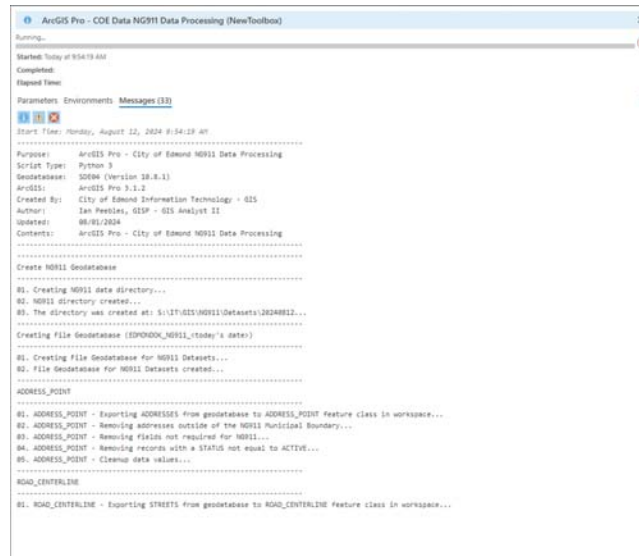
ArcGIS Pro - COE Data NG911 Data Processing (NewToolbox)

Running...

Started: Today at 9:54:19 AM
Completed:
Elapsed Time:

Parameters Environments Messages (33)

Start Time: Monday, August 12, 2024 9:54:19 AM
-----------------------------------------------------------------------
Purpose: ArcGIS Pro - City of Edmond NG911 Data Processing
Script Type: Python 3
Geodatabase: SDE94 (Version 10.8.1)
ArcGIS: ArcGIS Pro 3.1.2
Created By: City of Edmond Information Technology - GIS
Author: Ian Peebles, GISP - GIS Analyst II
Updated: 08/01/2024
Contents: ArcGIS Pro - City of Edmond NG911 Data Processing
-----------------------------------------------------------------------
Create NG911 Geodatabase
-----------------------------------------------------------------------
01. Creating NG911 data directory...
02. NG911 directory created...
03. The directory was created at: S:\IT\GIS\NG911\Datasets\20240812...
-----------------------------------------------------------------------
Creating File Geodatabase (EDMONDOK_NG911_<today's date>)
-----------------------------------------------------------------------
01. Creating File Geodatabase for NG911 Datasets...
02. File Geodatabase for NG911 Datasets created...
-----------------------------------------------------------------------
ADDRESS_POINT
-----------------------------------------------------------------------
01. ADDRESS_POINT - Exporting ADDRESSES from geodatabase to ADDRESS_POINT feature class in workspace...
02. ADDRESS_POINT - Removing addresses outside of the NG911 Municipal Boundary...
03. ADDRESS_POINT - Removing fields not required for NG911...
04. ADDRESS_POINT - Removing records with a STATUS not equal to ACTIVE...
05. ADDRESS_POINT - Cleanup data values...
-----------------------------------------------------------------------
ROAD_CENTERLINE
-----------------------------------------------------------------------
01. ROAD_CENTERLINE - Exporting STREETS from geodatabase to ROAD_CENTERLINE feature class in workspace...